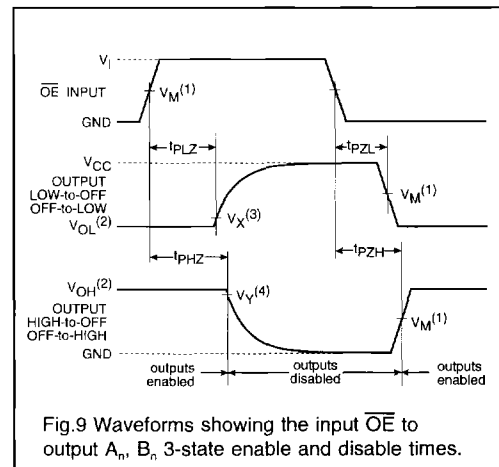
$V_I$

$\overline{OE}$ INPUT

$V_M^{(1)}$

GND

$t_{PLZ}$

$t_{PZL}$

$V_{CC}$

OUTPUT LOW-to-OFF OFF-to-LOW

$V_M^{(1)}$

$V_{OL}^{(2)}$

$V_X^{(3)}$

$t_{PHZ}$

$t_{PZH}$

$V_{OH}^{(2)}$

$V_Y^{(4)}$

OUTPUT HIGH-to-OFF OFF-to-HIGH

$V_M^{(1)}$

GND

outputs enabled

outputs disabled

outputs enabled

Fig.9 Waveforms showing the input $\overline{OE}$ to output $A_n$, $B_n$ 3-state enable and disable times.